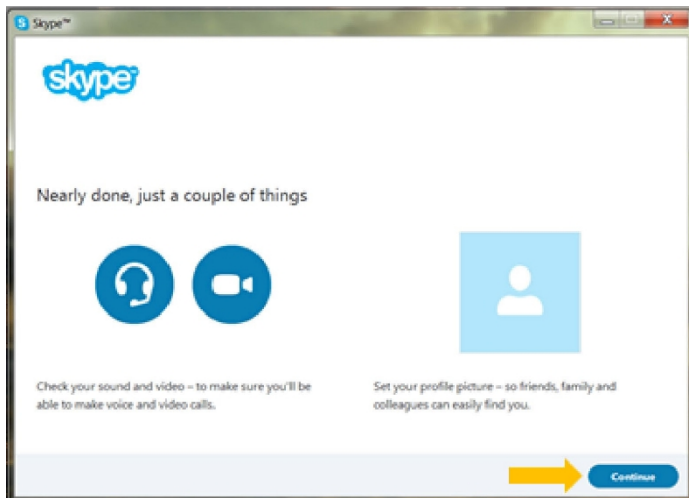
Skype™

skype

Nearly done, just a couple of things

Check your sound and video – to make sure you'll be able to make voice and video calls.

Set your profile picture – so friends, family and colleagues can easily find you.

Continue